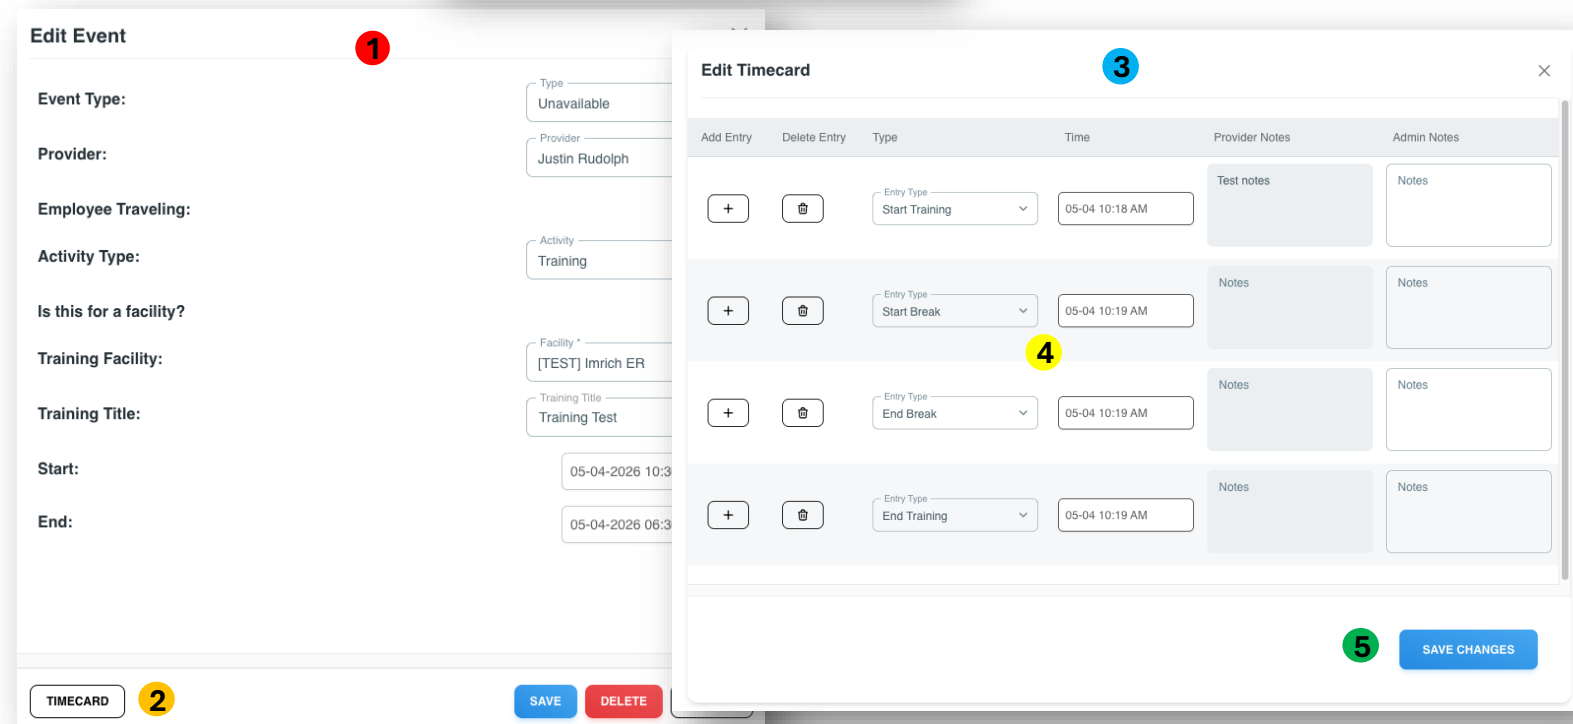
Edit Event

1

Event Type:
Type
Unavailable

Provider:
Provider
Justin Rudolph

Employee Traveling:

Activity Type:
Activity
Training

Is this for a facility?

Training Facility:
Facility *
[TEST] Imrich ER

Training Title:
Training Title
Training Test

Start:
05-04-2026 10:3

End:
05-04-2026 06:3

TIMECARD

2

SAVE DELETE

Edit Timecard

3

| Add Entry | Delete Entry | Type | Time | Provider Notes | Admin Notes |
|---|---|---|---|---|---|
| + | 🗑 | Entry Type Start Training | 05-04 10:18 AM | Test notes | Notes |
| + | 🗑 | Entry Type Start Break | 05-04 10:19 AM | Notes | Notes |
| + | 🗑 | Entry Type End Break | 05-04 10:19 AM | Notes | Notes |
| + | 🗑 | Entry Type End Training | 05-04 10:19 AM | Notes | Notes |

4

5

SAVE CHANGES